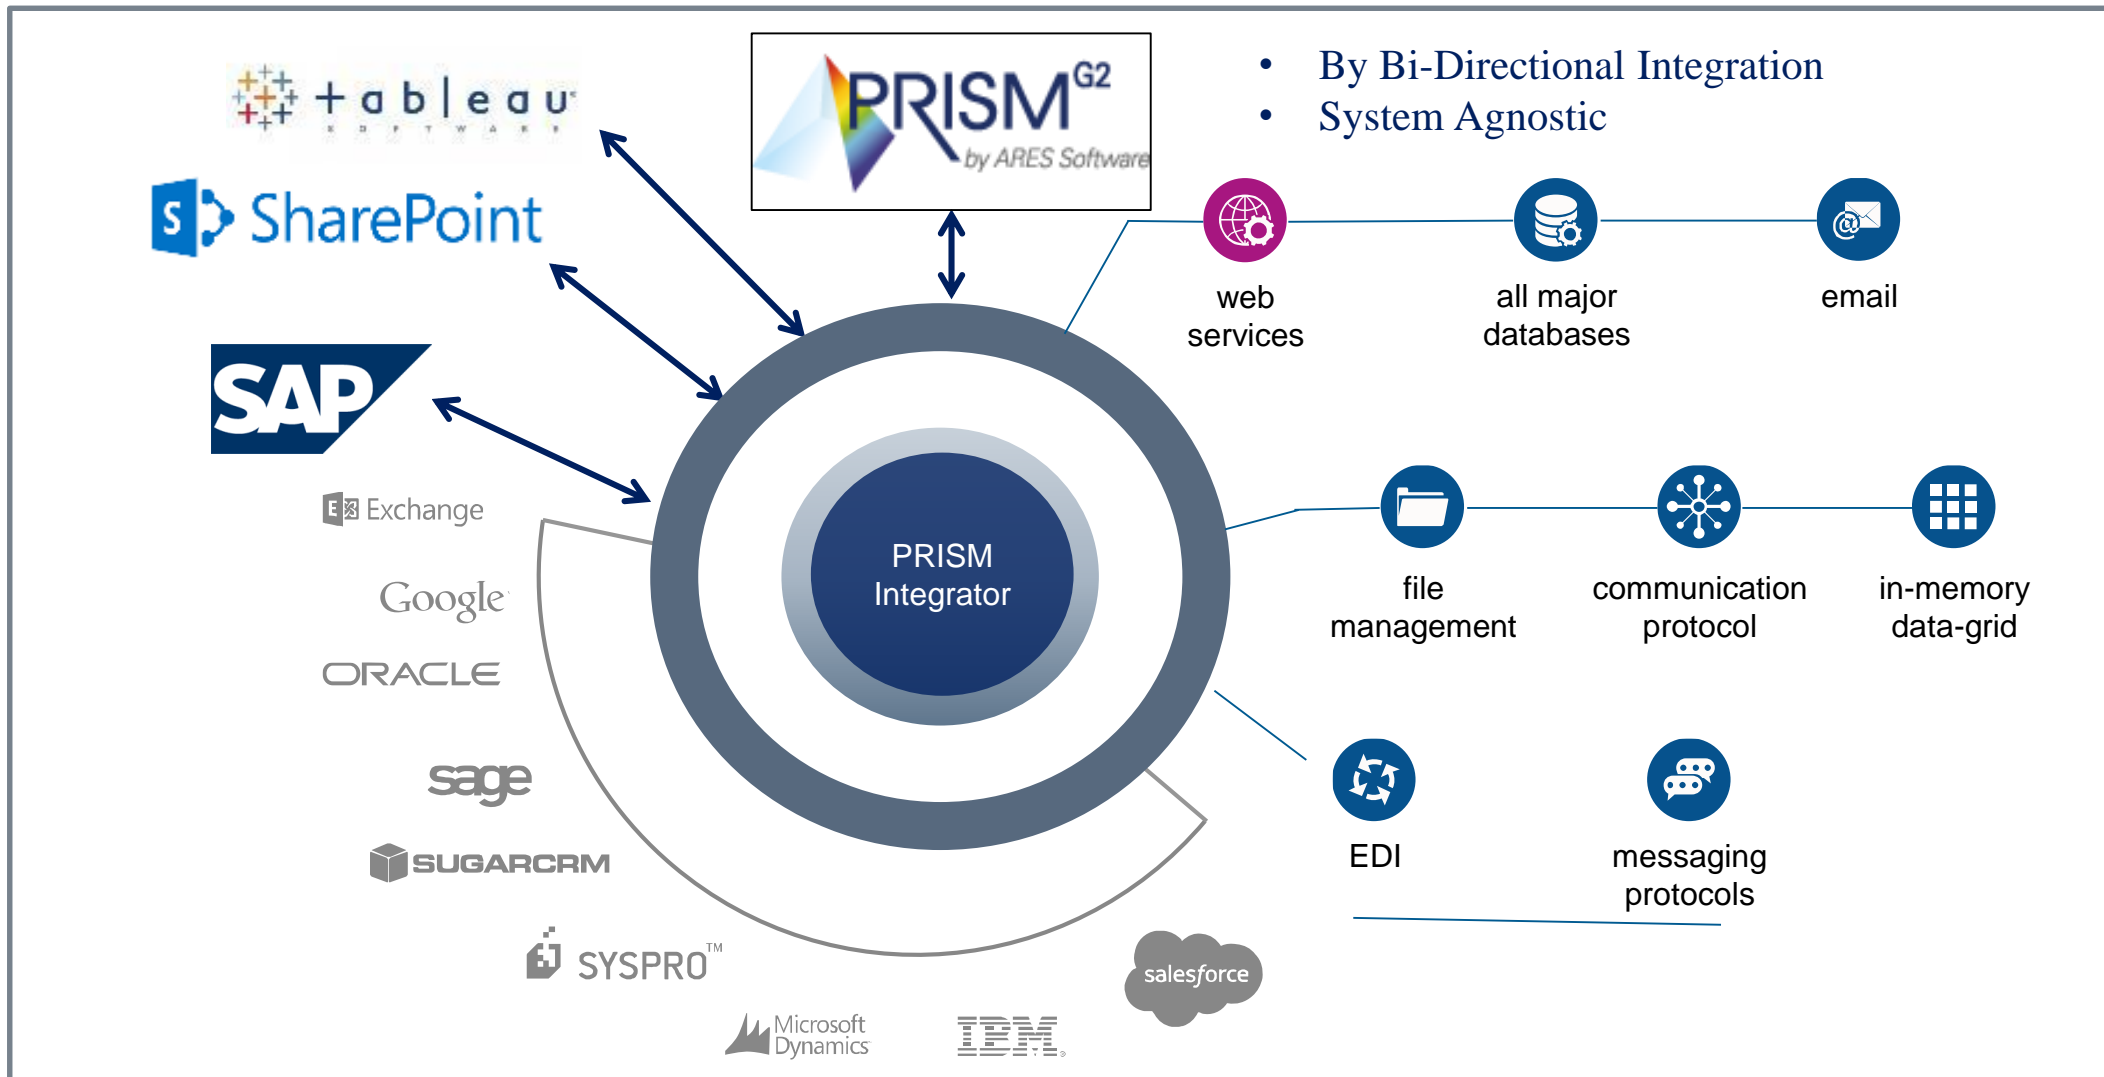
tableau SOFTWARE

SharePoint

SAP

PRISM G2 by ARES Software

• By Bi-Directional Integration
• System Agnostic

web services

all major databases

email

PRISM Integrator

file management

communication protocol

in-memory data-grid

EDI

messaging protocols

Exchange

Google

ORACLE

sage

SUGARCRM

SYSPRO™

Microsoft Dynamics

IBM

salesforce